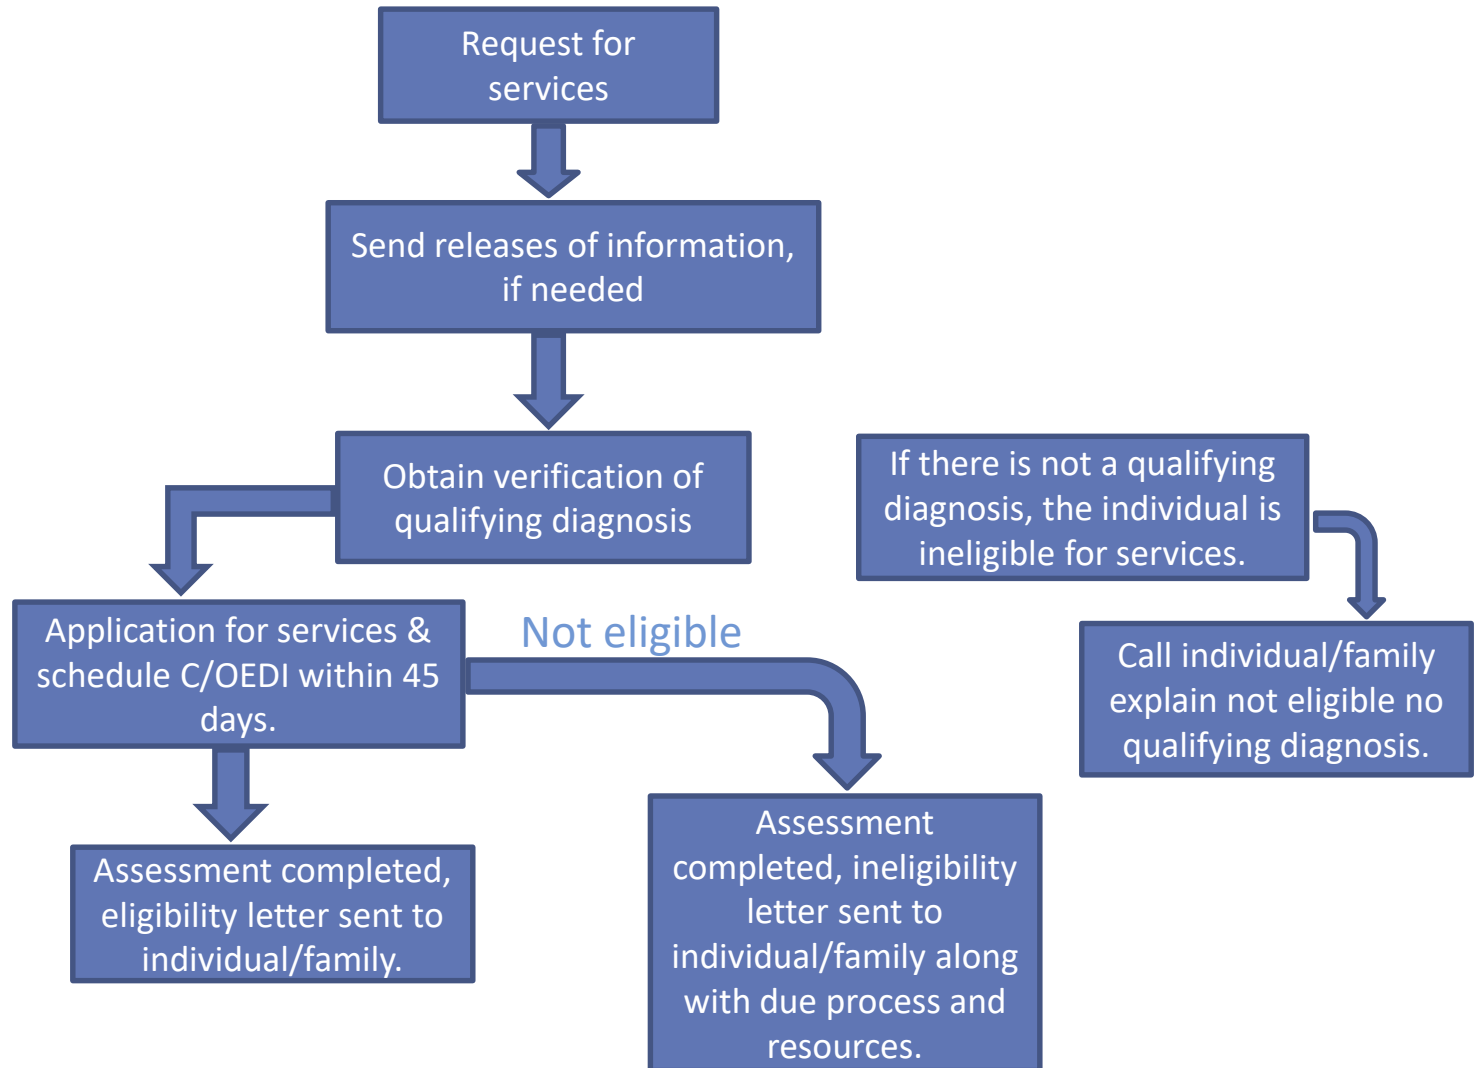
Request for services

Send releases of information, if needed

Obtain verification of qualifying diagnosis

If there is not a qualifying diagnosis, the individual is ineligible for services.

Application for services & schedule C/OEDI within 45 days.

Not eligible

Call individual/family explain not eligible no qualifying diagnosis.

Assessment completed, eligibility letter sent to individual/family.

Assessment completed, ineligibility letter sent to individual/family along with due process and resources.